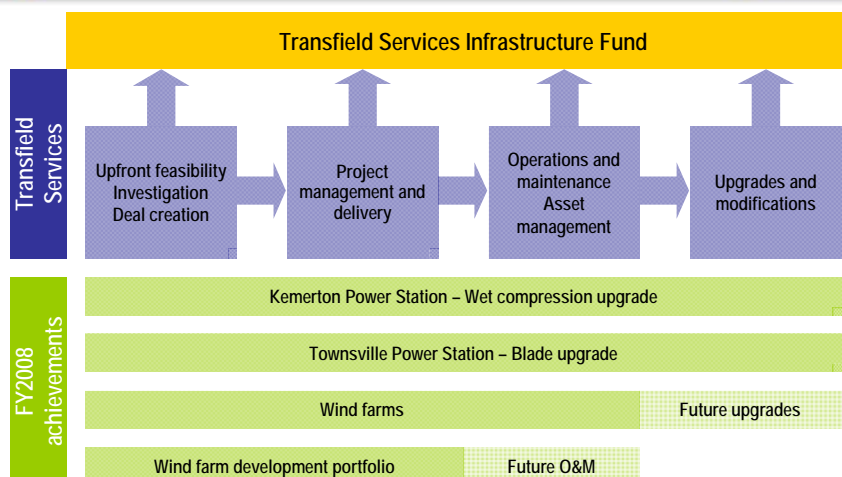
Transfield Services Infrastructure Fund

Transfield Services

Upfront feasibility Investigation Deal creation

Project management and delivery

Operations and maintenance Asset management

Upgrades and modifications

FY2008 achievements

Kemerton Power Station – Wet compression upgrade

Townsville Power Station – Blade upgrade

Wind farms

Future upgrades

Wind farm development portfolio

Future O&M